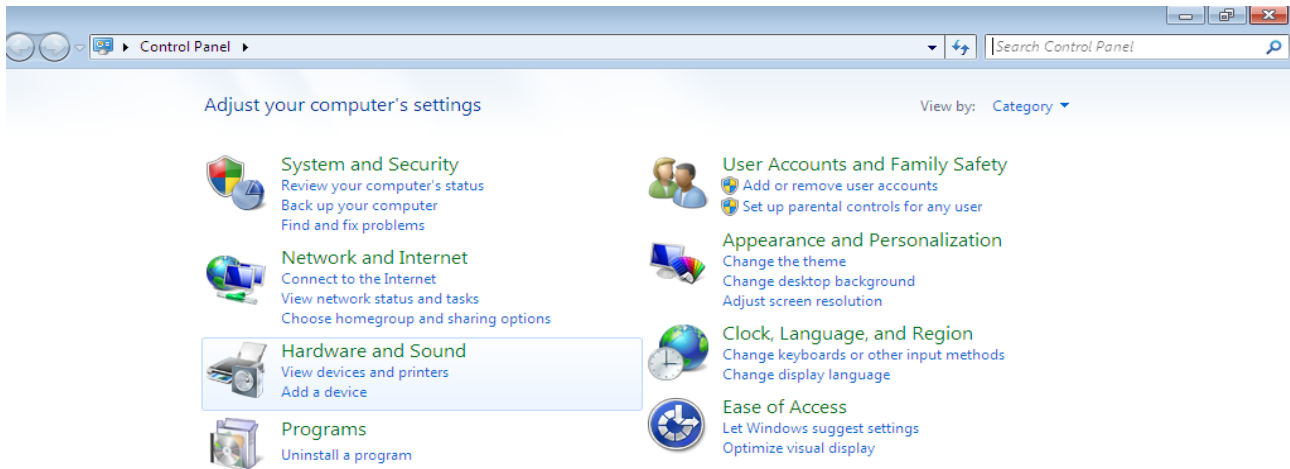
Control Panel

Search Control Panel

Adjust your computer's settings

View by: Category

System and Security
Review your computer's status
Back up your computer
Find and fix problems

Network and Internet
Connect to the Internet
View network status and tasks
Choose homegroup and sharing options

Hardware and Sound
View devices and printers
Add a device

Programs
Uninstall a program

User Accounts and Family Safety
Add or remove user accounts
Set up parental controls for any user

Appearance and Personalization
Change the theme
Change desktop background
Adjust screen resolution

Clock, Language, and Region
Change keyboards or other input methods
Change display language

Ease of Access
Let Windows suggest settings
Optimize visual display